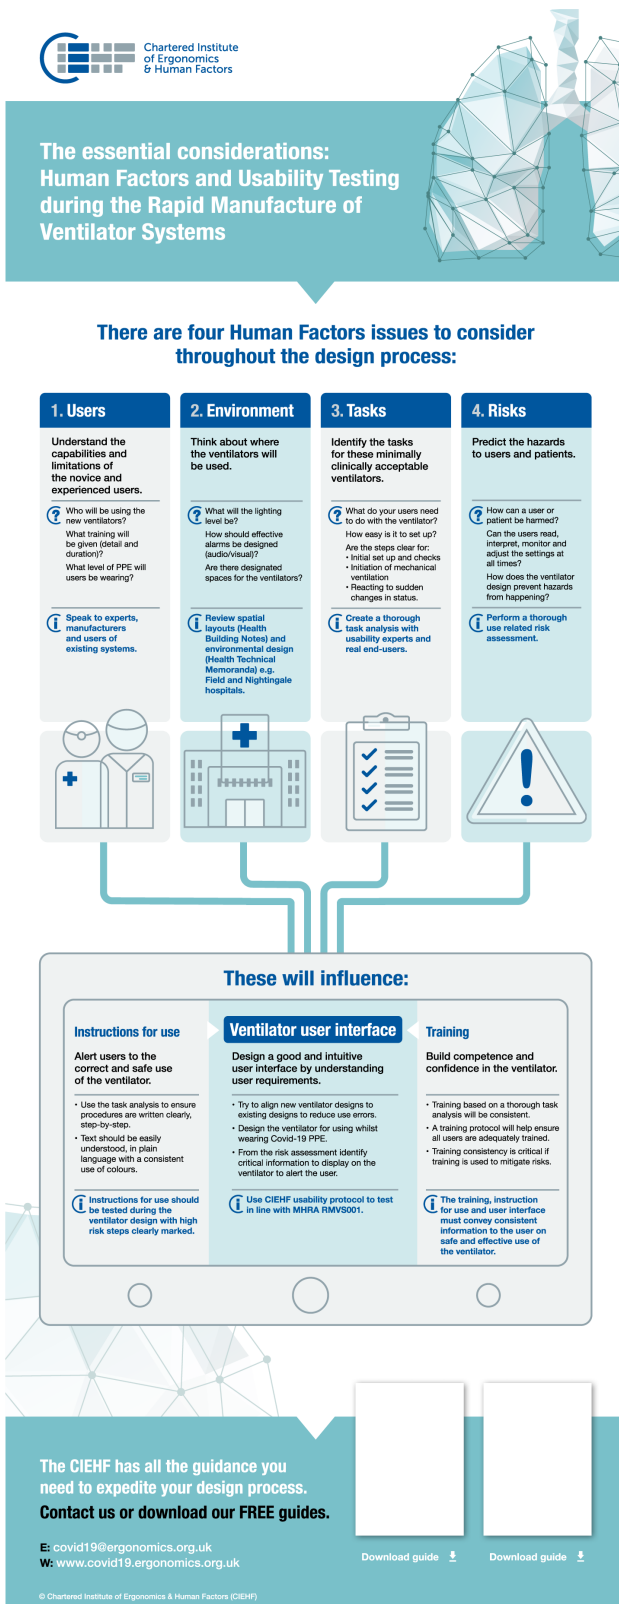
Chartered Institute of Ergonomics & Human Factors

The essential considerations: Human Factors and Usability Testing during the Rapid Manufacture of Ventilator Systems

There are four Human Factors issues to consider throughout the design process:

1. Users

Understand the capabilities and limitations of the novice and experienced users.

Who will be using the new ventilators?

What training will be given (detail and duration)?

What level of PPE will users be wearing?

Speak to experts, manufacturers and users of existing systems.

2. Environment

Think about where the ventilators will be used.

What will the lighting level be?

How should effective alarms be designed (audio/visual)?

Are there designated spaces for the ventilators?

Review spatial layouts (Health Building Notes) and environmental design (Health Technical Memoranda) e.g. Field and Nightingale hospitals.

3. Tasks

Identify the tasks for these minimally clinically acceptable ventilators.

What do your users need to do with the ventilator?

How easy is it to set up?

Are the steps clear for:
• Initial set up and checks
• Initiation of mechanical ventilation
• Reacting to sudden changes in status.

Create a thorough task analysis with usability experts and real end-users.

4. Risks

Predict the hazards to users and patients.

How can a user or patient be harmed?

Can the users read, interpret, monitor and adjust the settings at all times?

How does the ventilator design prevent hazards from happening?

Perform a thorough use related risk assessment.

These will influence:

Instructions for use

Alert users to the correct and safe use of the ventilator.

• Use the task analysis to ensure procedures are written clearly, step-by-step.
• Text should be easily understood, in plain language with a consistent use of colours.

Instructions for use should be tested during the ventilator design with high risk steps clearly marked.

Ventilator user interface

Design a good and intuitive user interface by understanding user requirements.

• Try to align new ventilator designs to existing designs to reduce use errors.
• Design the ventilator for using whilst wearing Covid-19 PPE.
• From the risk assessment identify critical information to display on the ventilator to alert the user.

Use CIEHF usability protocol to test in line with MHRA RMVS001.

Training

Build competence and confidence in the ventilator.

• Training based on a thorough task analysis will be consistent.
• A training protocol will help ensure all users are adequately trained.
• Training consistency is critical if training is used to mitigate risks.

The training, instruction for use and user interface must convey consistent information to the user on safe and effective use of the ventilator.

The CIEHF has all the guidance you need to expedite your design process.
Contact us or download our FREE guides.

E: covid19@ergonomics.org.uk
W: www.covid19.ergonomics.org.uk

Download guide

Download guide

© Chartered Institute of Ergonomics & Human Factors (CIEHF)